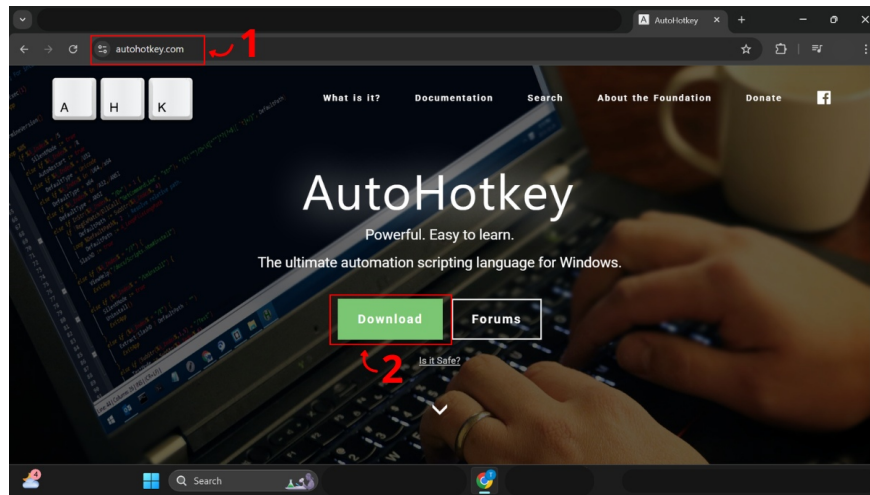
AutoHotkey

autohotkey.com

1

A H K

What is it? Documentation Search About the Foundation Donate

AutoHotkey

Powerful. Easy to learn.

The ultimate automation scripting language for Windows.

Download

Forums

2

Is it Safe?

Search